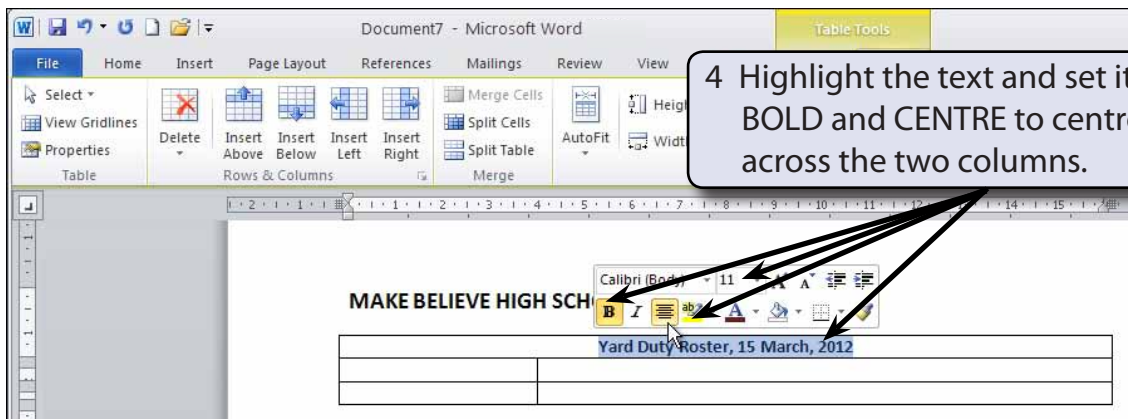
Document7 - Microsoft Word

Table Tools

File Home Insert Page Layout References Mailings Review View

Select
View Gridlines
Properties
Table

Delete

Insert Above Insert Below Insert Left Insert Right
Rows & Columns

Merge Cells
Split Cells
Split Table
Merge

AutoFit

Heig
Widt

4 Highlight the text and set it BOLD and CENTRE to centr across the two columns.

Calibri (Body) 11

MAKE BELIEVE HIGH SCH

Yard Duty Roster, 15 March, 2012